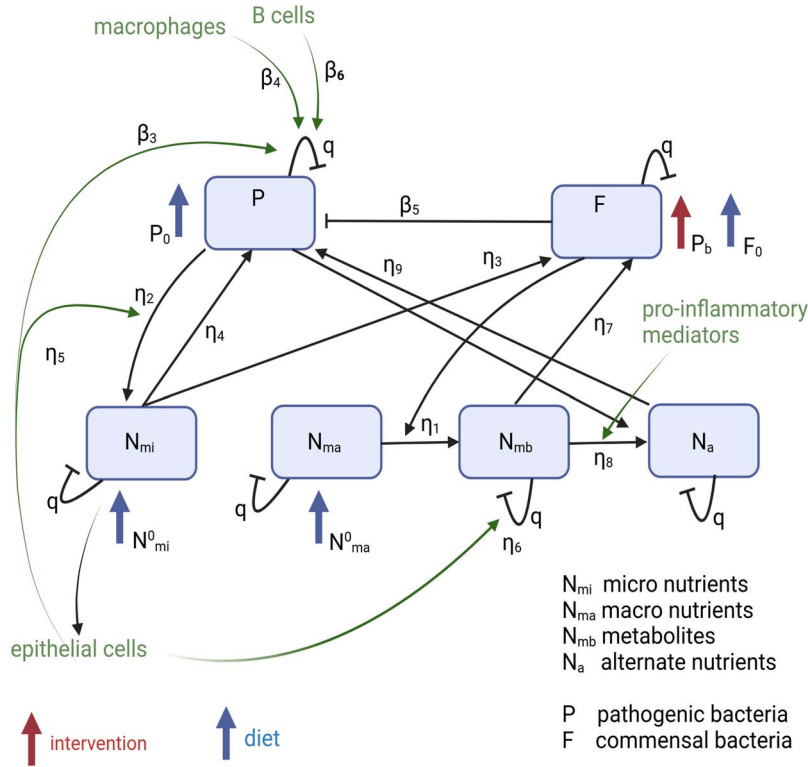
macrophages

B cells

$\beta_4$

$\beta_6$

$\beta_3$

q

q

P

F

$P_0$

$\beta_5$

$P_b$

$F_0$

$\eta_9$

$\eta_3$

$\eta_2$

$\eta_4$

$\eta_7$

pro-inflammatory mediators

$\eta_5$

$N_{mi}$

$N_{ma}$

$\eta_1$

$N_{mb}$

$N_a$

$\eta_8$

q

q

q

q

$N^0_{mi}$

$N^0_{ma}$

$\eta_6$

$N_{mi}$ micro nutrients
$N_{ma}$ macro nutrients
$N_{mb}$ metabolites
$N_a$ alternate nutrients

epithelial cells

P pathogenic bacteria
F commensal bacteria

intervention

diet